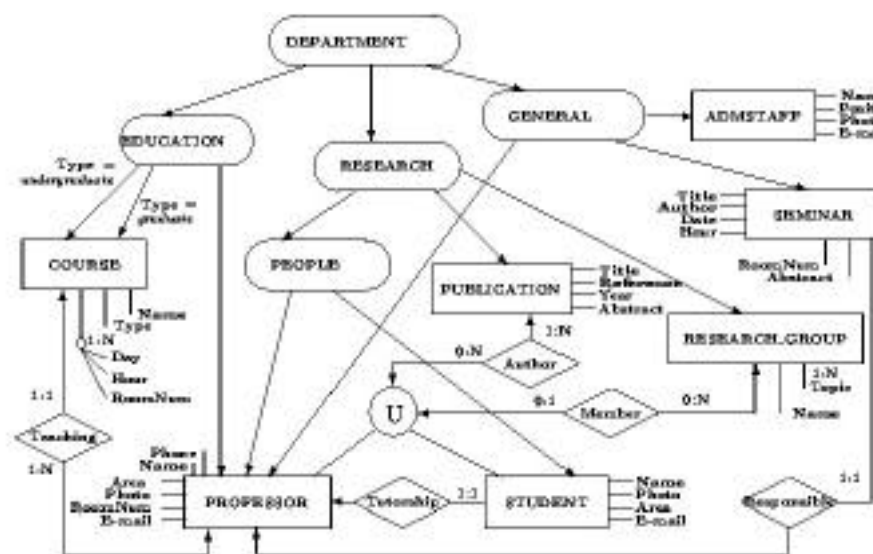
DEPARTMENT
EDUCATION
RESEARCH
GENERAL
ADMSTAFF
Name
Position
Photo
E-mail
Type = undergraduate
Type = graduate
COURSE
Name
Type
1:N
Day
Hour
RoomNum
PEOPLE
PUBLICATION
Title
Reference
Year
Abstract
Title
Author
Date
Hour
SEMINAR
RoomNum
Abstract
RESEARCH_GROUP
1:N
Topic
Name
1:N
0:N
Author
U
0:1
Member
0:N
1:1
Teaching
1:N
Phone
Name
Area
Photo
RoomNum
E-mail
PROFESSOR
Tutorship
1:1
STUDENT
Name
Photo
Area
E-mail
Responsible
1:1